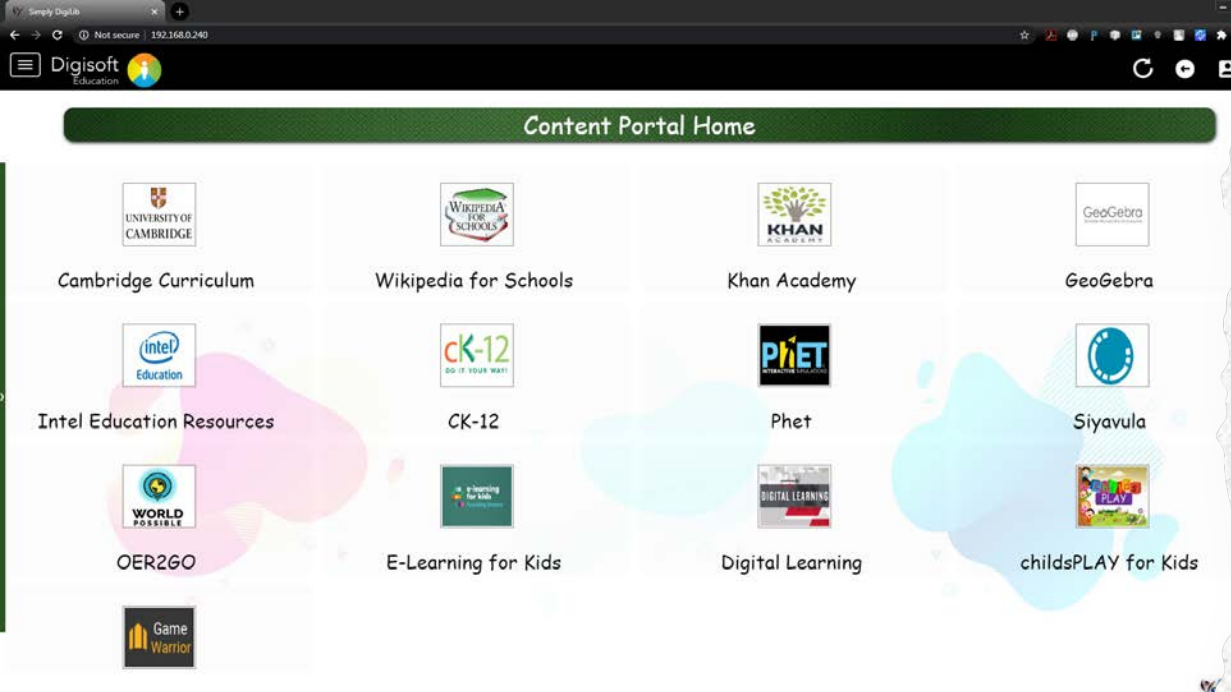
Simply DigiLib

Not secure | 192.168.0.240

Digisoft Education

Content Portal Home

UNIVERSITY OF CAMBRIDGE

Cambridge Curriculum

WIKIPEDIA FOR SCHOOLS

Wikipedia for Schools

KHAN ACADEMY

Khan Academy

GeoGebra

GeoGebra

intel Education

Intel Education Resources

CK-12 DO IT YOUR WAY!

CK-12

PhET INTERACTIVE SIMULATIONS

Phet

Siyavula

WORLD POSSIBLE

OER2GO

e-learning for kids

E-Learning for Kids

DIGITAL LEARNING

Digital Learning

PLAY

childsPLAY for Kids

Game Warrior